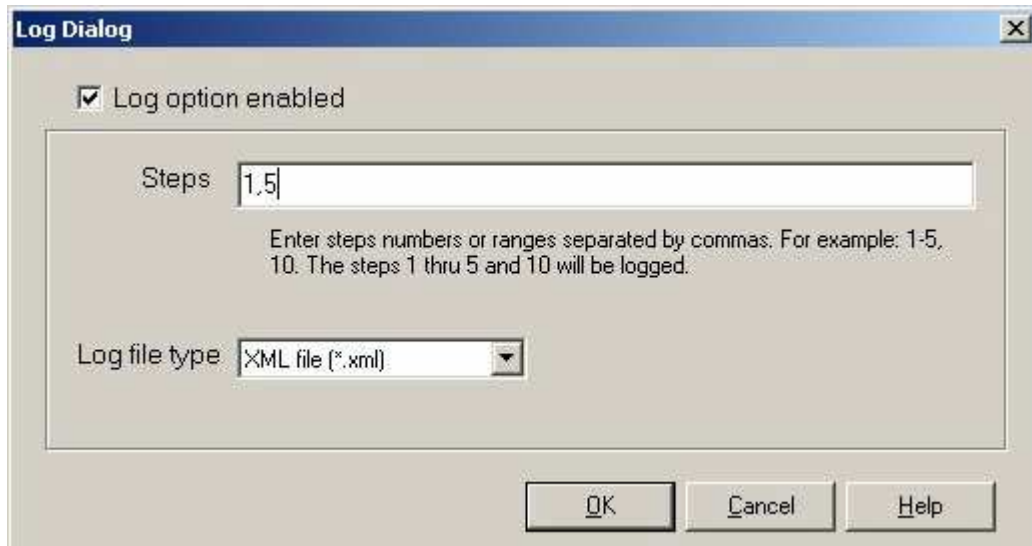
Log Dialog

☑ Log option enabled

Steps 1,5

Enter steps numbers or ranges separated by commas. For example: 1-5, 10. The steps 1 thru 5 and 10 will be logged.

Log file type XML file (*.xml)

OK Cancel Help